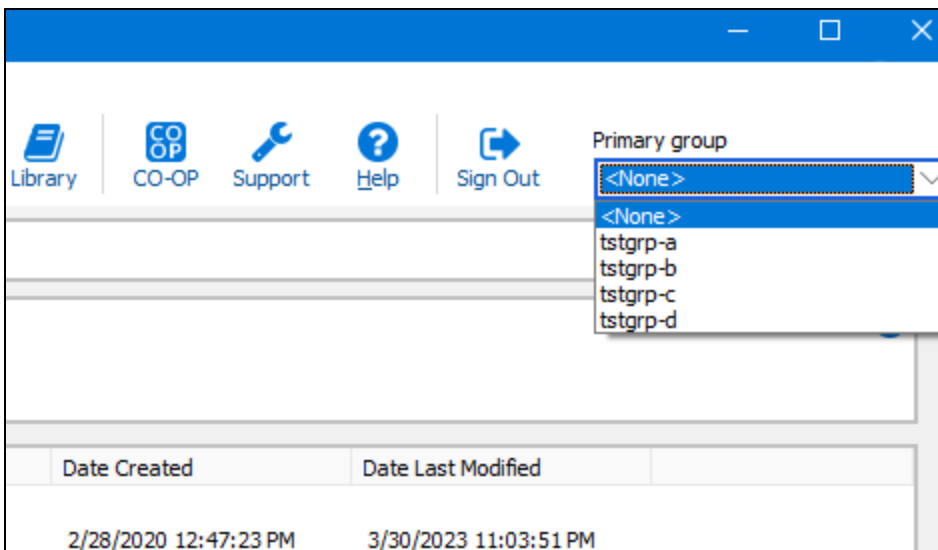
Library CO-OP Support Help Sign Out

CO OP

Primary group

<None>

<None>
tstgrp-a
tstgrp-b
tstgrp-c
tstgrp-d

| Date Created | Date Last Modified |
|---|---|
| 2/28/2020 12:47:23 PM | 3/30/2023 11:03:51 PM |